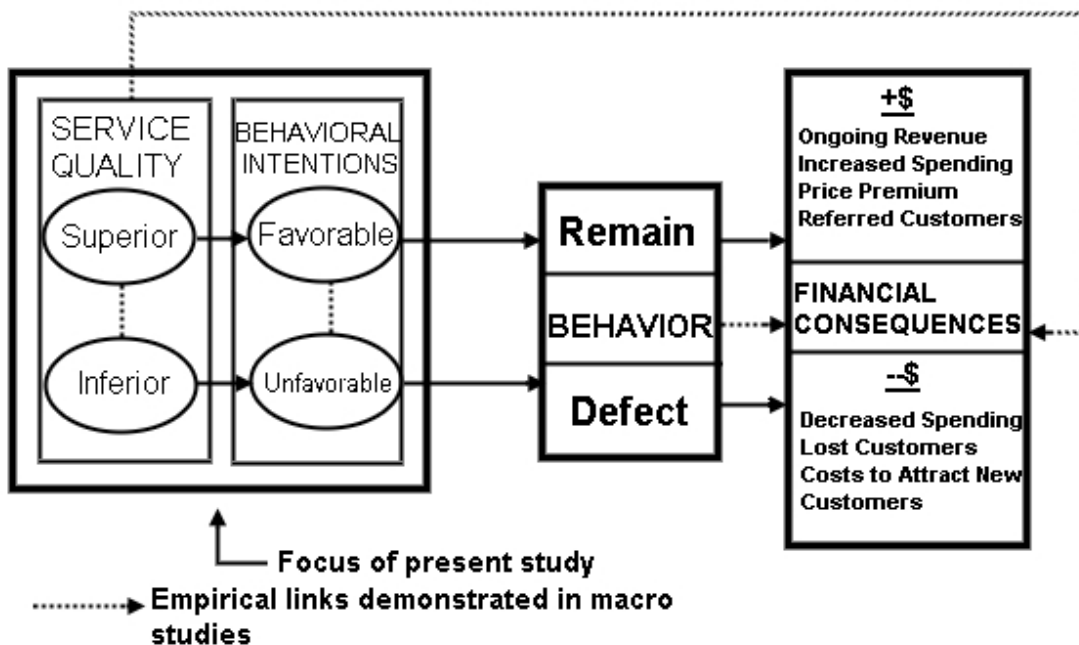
SERVICE QUALITY

Superior

Inferior

BEHAVIORAL INTENTIONS

Favorable

Unfavorable

Remain

BEHAVIOR

Defect

+$

Ongoing Revenue
Increased Spending
Price Premium
Referred Customers

FINANCIAL CONSEQUENCES

-$

Decreased Spending
Lost Customers
Costs to Attract New Customers

Focus of present study

Empirical links demonstrated in macro studies